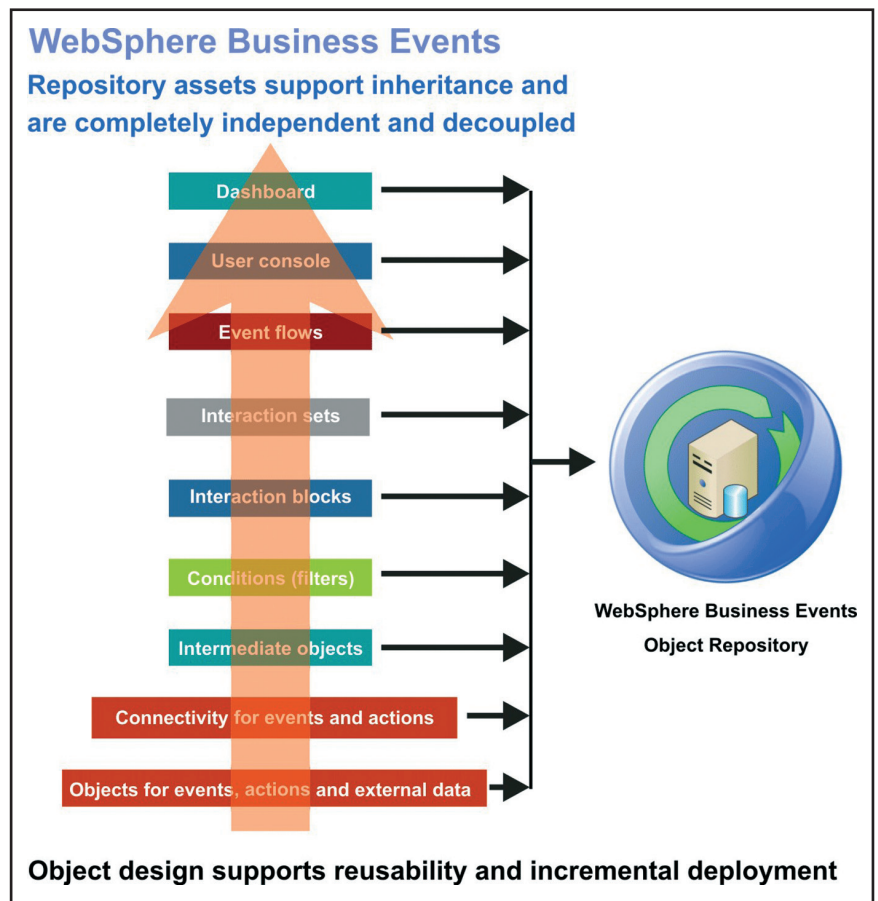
WebSphere Business Events

Repository assets support inheritance and are completely independent and decoupled

Dashboard

User console

Event flows

Interaction sets

Interaction blocks

Conditions (filters)

Intermediate objects

Connectivity for events and actions

Objects for events, actions and external data

WebSphere Business Events Object Repository

Object design supports reusability and incremental deployment